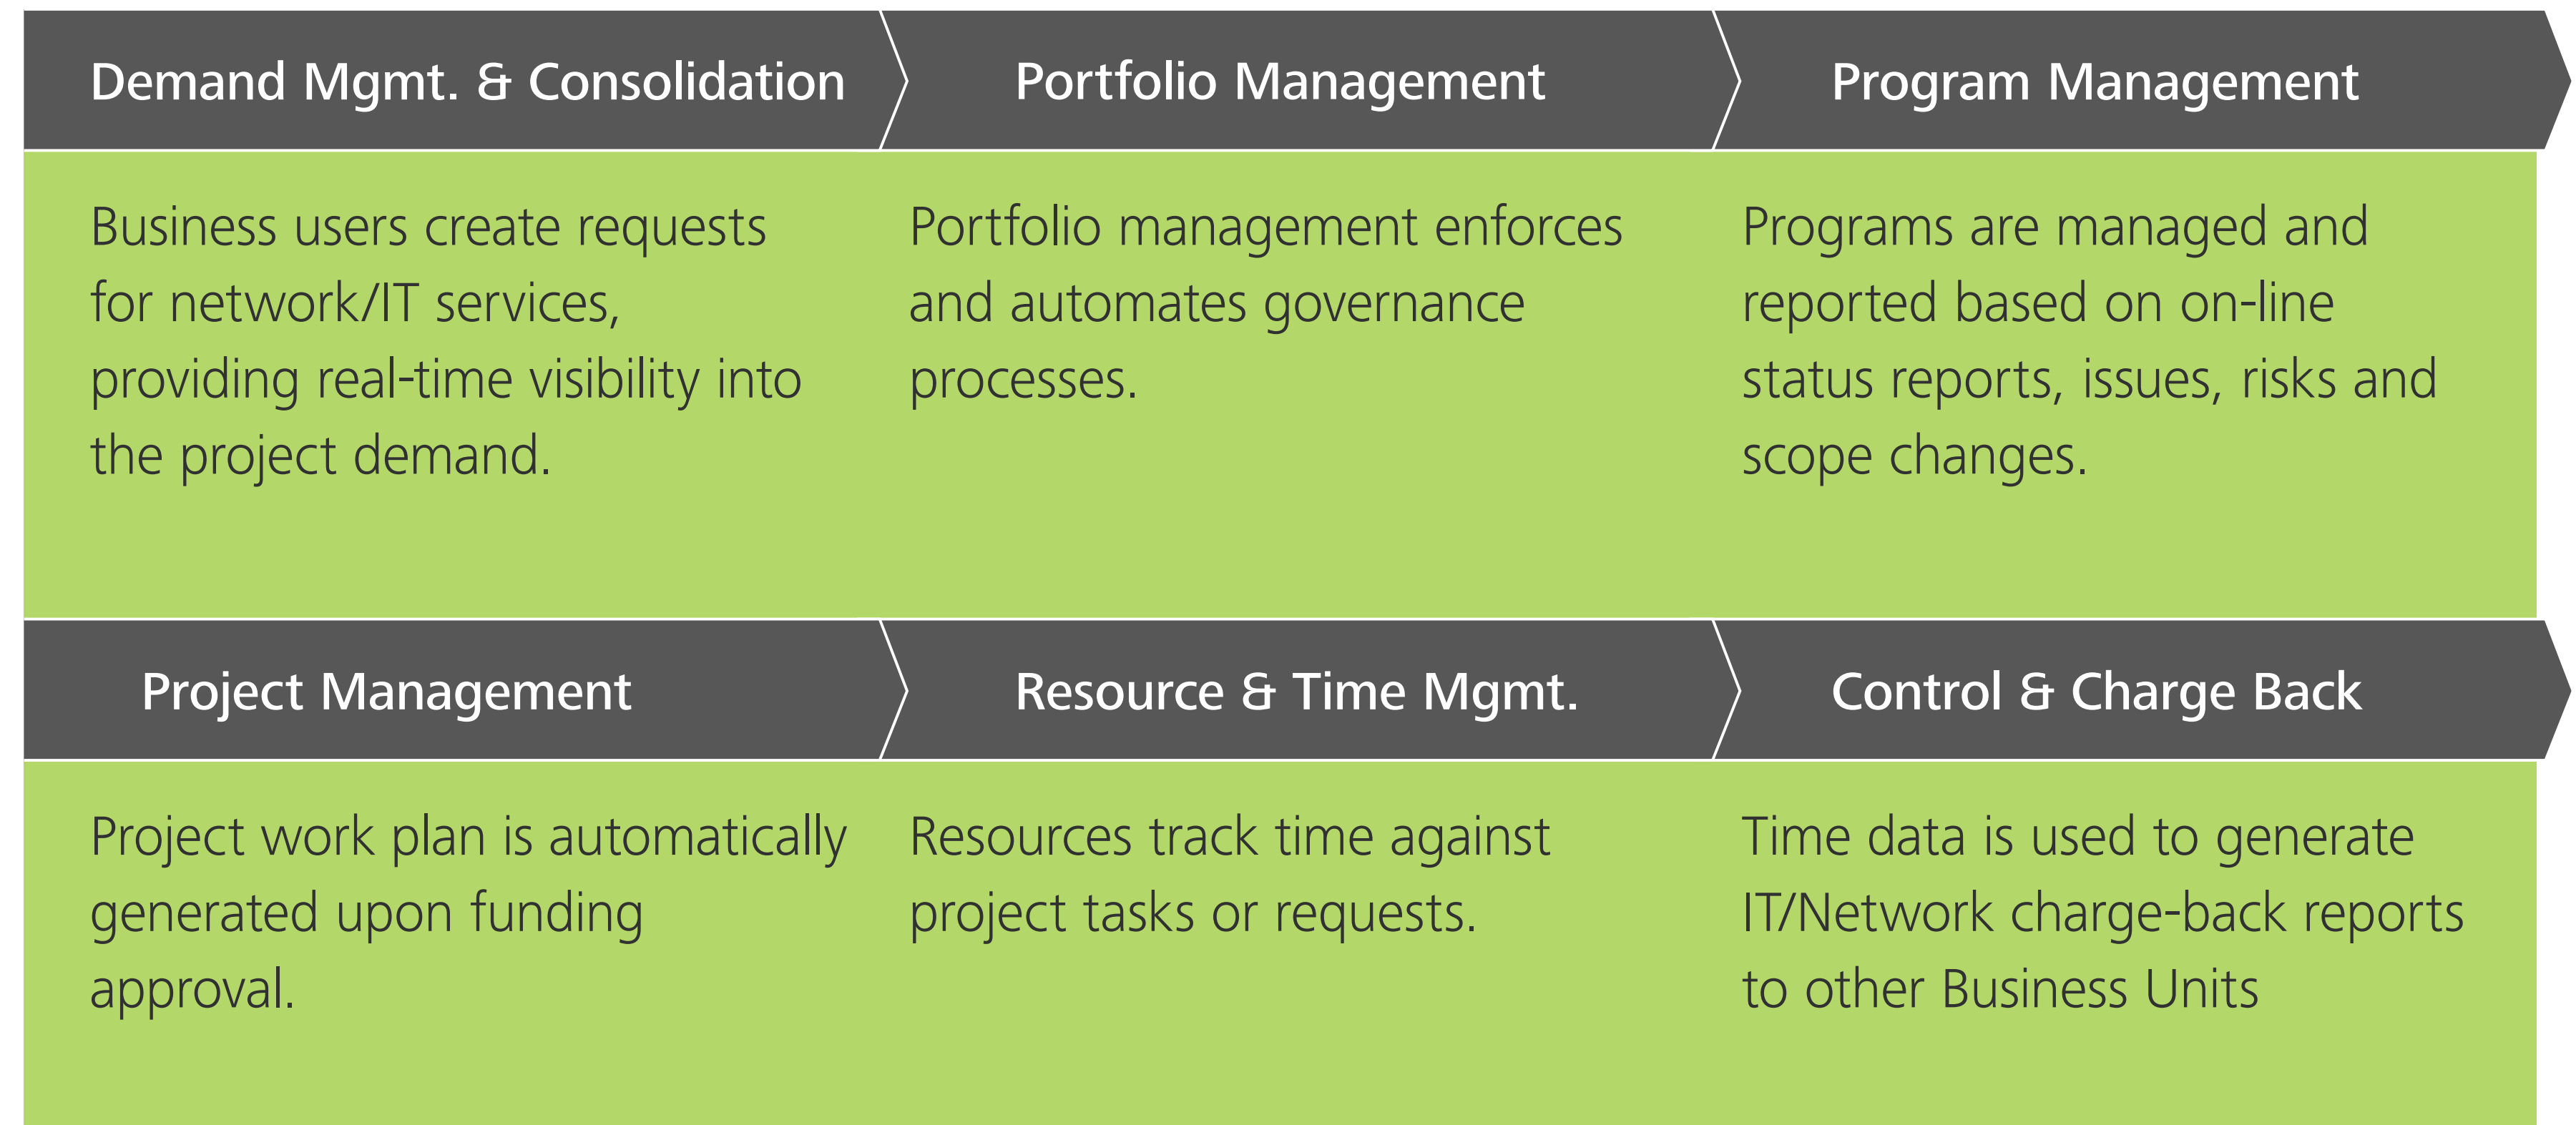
Demand Mgmt. & Consolidation

Business users create requests for network/IT services, providing real-time visibility into the project demand.

Portfolio Management

Portfolio management enforces and automates governance processes.

Program Management

Programs are managed and reported based on on-line status reports, issues, risks and scope changes.

Project Management

Project work plan is automatically generated upon funding approval.

Resource & Time Mgmt.

Resources track time against project tasks or requests.

Control & Charge Back

Time data is used to generate IT/Network charge-back reports to other Business Units